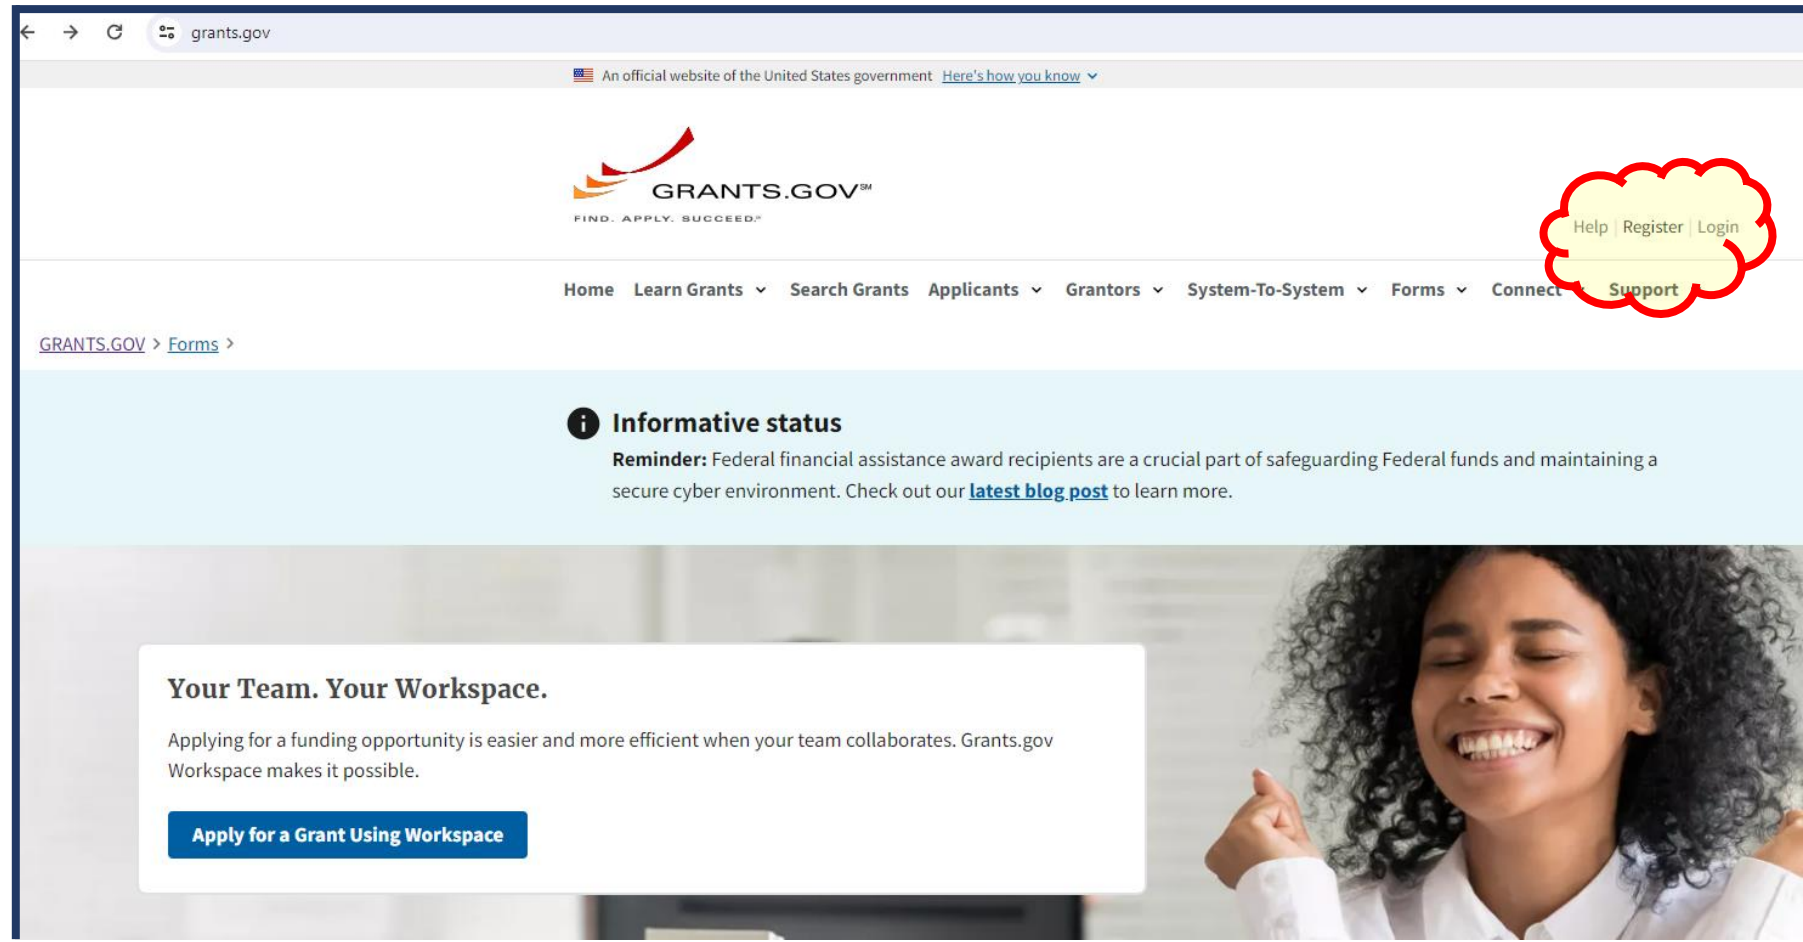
grants.gov

An official website of the United States government Here's how you know

GRANTS.GOV℠
FIND. APPLY. SUCCEED.℠

Help | Register | Login

Home Learn Grants Search Grants Applicants Grantors System-To-System Forms Connect Support

GRANTS.GOV > Forms >

Informative status

**Reminder:** Federal financial assistance award recipients are a crucial part of safeguarding Federal funds and maintaining a secure cyber environment. Check out our latest blog post to learn more.

Your Team. Your Workspace.

Applying for a funding opportunity is easier and more efficient when your team collaborates. Grants.gov Workspace makes it possible.

Apply for a Grant Using Workspace